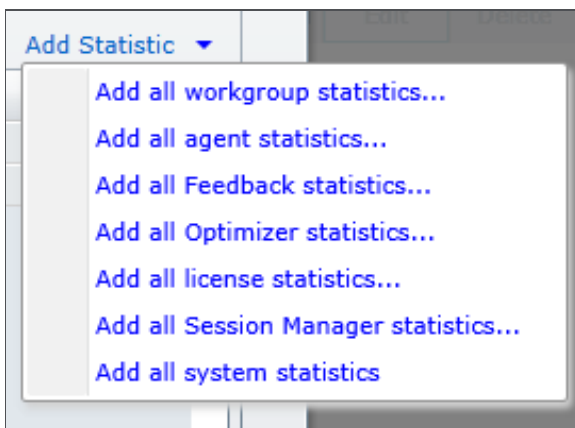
Add Statistic ▼

Exit Delete

Add all workgroup statistics...

Add all agent statistics...

Add all Feedback statistics...

Add all Optimizer statistics...

Add all license statistics...

Add all Session Manager statistics...

Add all system statistics